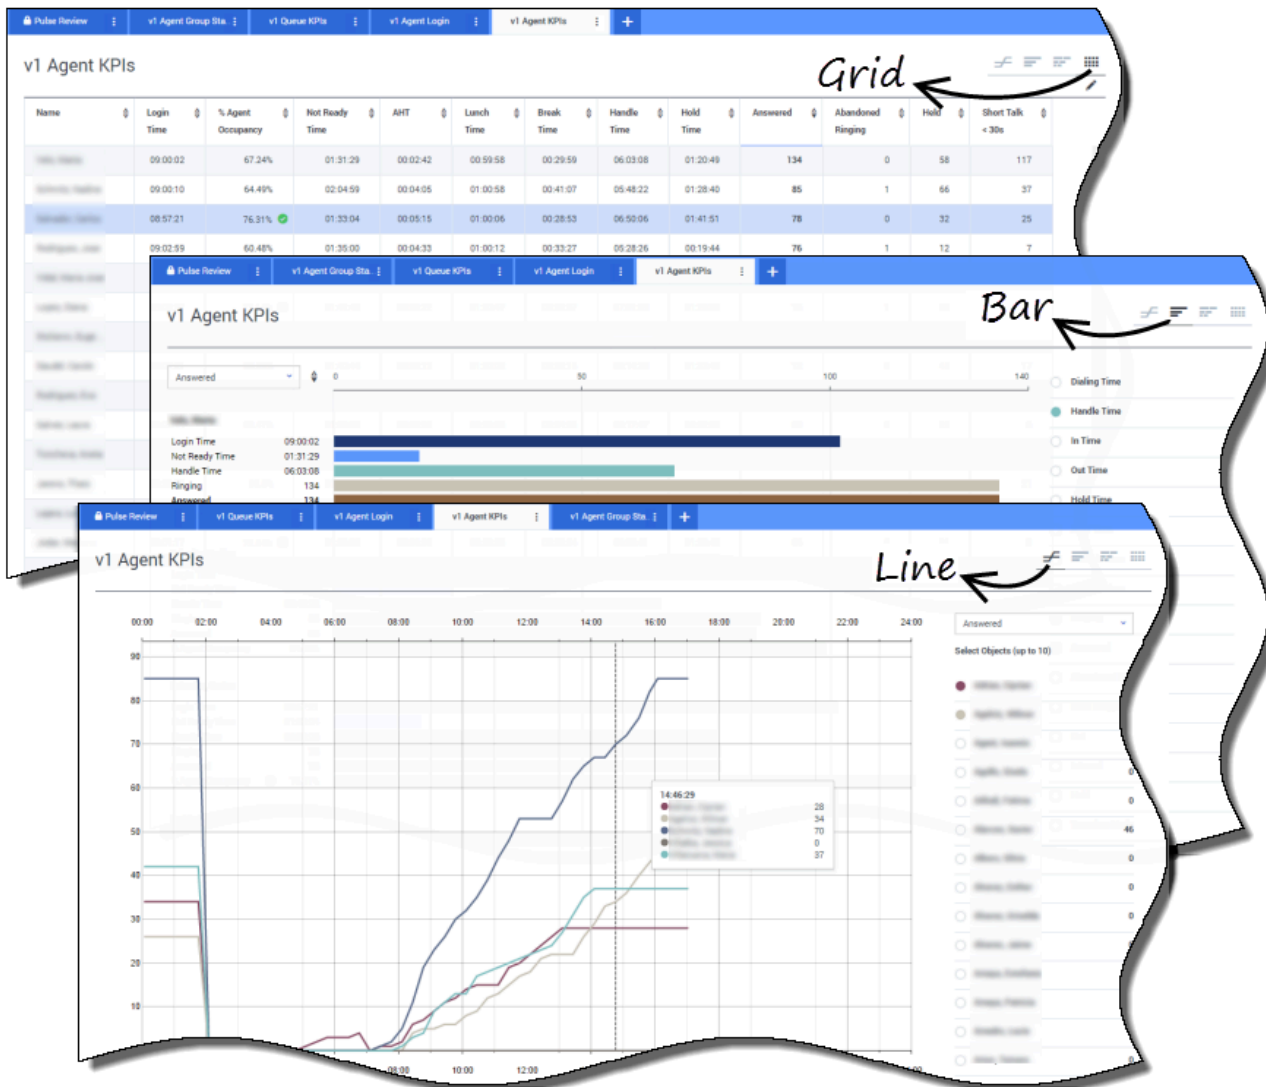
Pulse Review | v1 Agent Group Sta. | v1 Queue KPIs | v1 Agent Login | v1 Agent KPIs | +

v1 Agent KPIs

Grid

| Name | Login Time | % Agent Occupancy | Not Ready Time | AHT | Lunch Time | Break Time | Handle Time | Hold Time | Answered | Abandoned Ringing | Hold | Short Talk < 30s |
|---|---|---|---|---|---|---|---|---|---|---|---|---|
| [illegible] | 09:00:02 | 67.24% | 01:31:29 | 00:02:42 | 00:59:58 | 00:29:59 | 06:03:08 | 01:20:49 | 134 | 0 | 58 | 117 |
| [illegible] | 09:00:10 | 64.49% | 02:04:59 | 00:04:05 | 01:00:58 | 00:41:07 | 05:48:22 | 01:28:40 | 85 | 1 | 66 | 37 |
| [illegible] | 08:57:21 | 76.31% | 01:33:04 | 00:05:15 | 01:00:06 | 00:28:53 | 06:50:06 | 01:41:51 | 78 | 0 | 32 | 25 |
| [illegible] | 09:02:59 | 60.48% | 01:35:00 | 00:04:33 | 01:00:12 | 00:33:27 | 05:28:26 | 00:19:44 | 76 | 1 | 12 | 7 |

Pulse Review | v1 Agent Group Sta. | v1 Queue KPIs | v1 Agent Login | v1 Agent KPIs | +

v1 Agent KPIs

Bar

Answered

0 50 100 140

Login Time 09:00:02
Not Ready Time 01:31:29
Handle Time 06:03:08
Ringing 134
Answered 134

Dialing Time
Handle Time
In Time
Out Time
Hold Time

Pulse Review | v1 Queue KPIs | v1 Agent Login | v1 Agent KPIs | v1 Agent Group Sta. | +

v1 Agent KPIs

Line

00:00 02:00 04:00 06:00 08:00 10:00 12:00 14:00 16:00 18:00 20:00 22:00 24:00

90 80 70 60 50 40 30 20 10

14:46:29
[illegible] 28
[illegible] 34
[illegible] 70
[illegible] 0
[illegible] 37

08:00 10:00 12:00

Answered

Select Objects (up to 10)

0
0
46
0
0
0